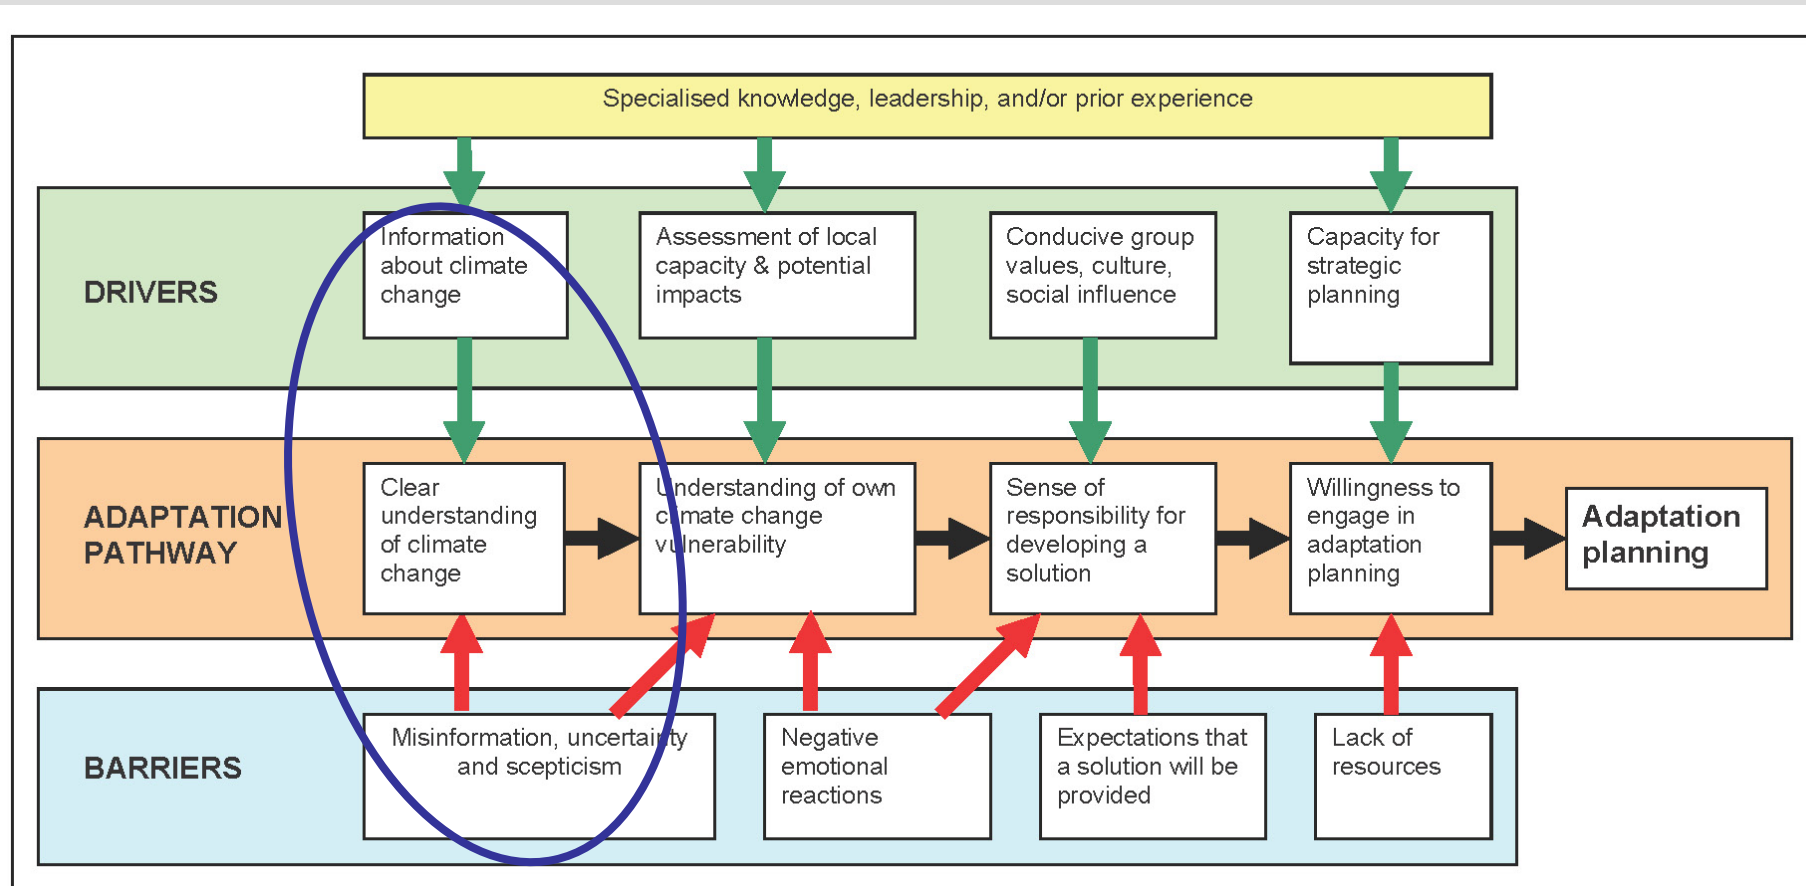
Specialised knowledge, leadership, and/or prior experience

DRIVERS

Information about climate change

Assessment of local capacity & potential impacts

Conducive group values, culture, social influence

Capacity for strategic planning

ADAPTATION PATHWAY

Clear understanding of climate change

Understanding of own climate change vulnerability

Sense of responsibility for developing a solution

Willingness to engage in adaptation planning

Adaptation planning

BARRIERS

Misinformation, uncertainty and scepticism

Negative emotional reactions

Expectations that a solution will be provided

Lack of resources